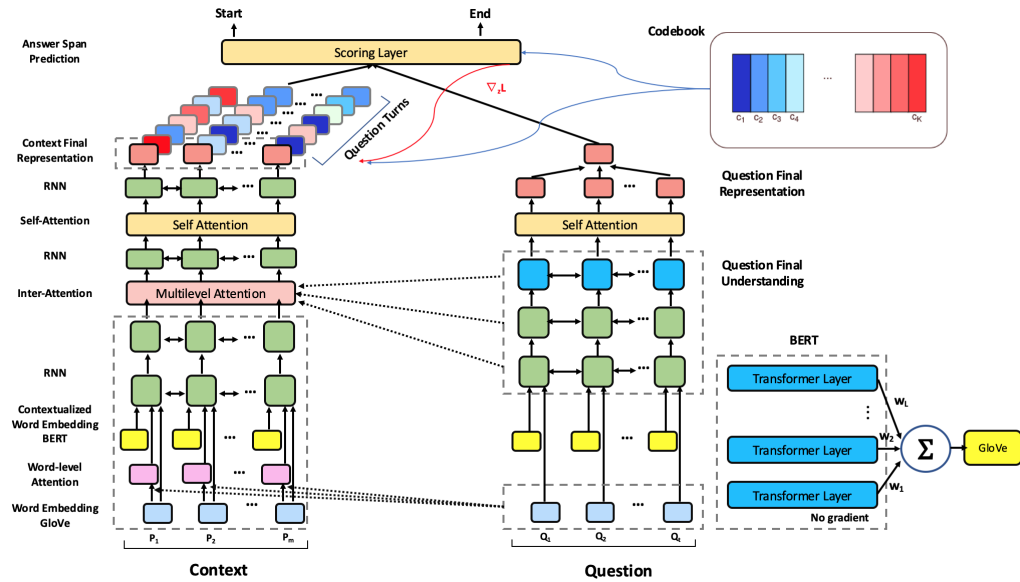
Start

End

Answer Span Prediction

Scoring Layer

Codebook

$\nabla_z L$

...

$c_1$ $c_2$ $c_3$ $c_4$ $c_K$

Question Turns

Context Final Representation

Question Final Representation

RNN

Self-Attention

Self Attention

Self Attention

RNN

Question Final Understanding

Inter-Attention

Multilevel Attention

BERT

RNN

Transformer Layer

$w_L$

Contextualized Word Embedding BERT

Transformer Layer

$w_2$

$\Sigma$

GloVe

Word-level Attention

Transformer Layer

$w_1$

Word Embedding GloVe

No gradient

$P_1$ $P_2$ $P_m$

$Q_1$ $Q_2$ $Q_t$

Context

Question